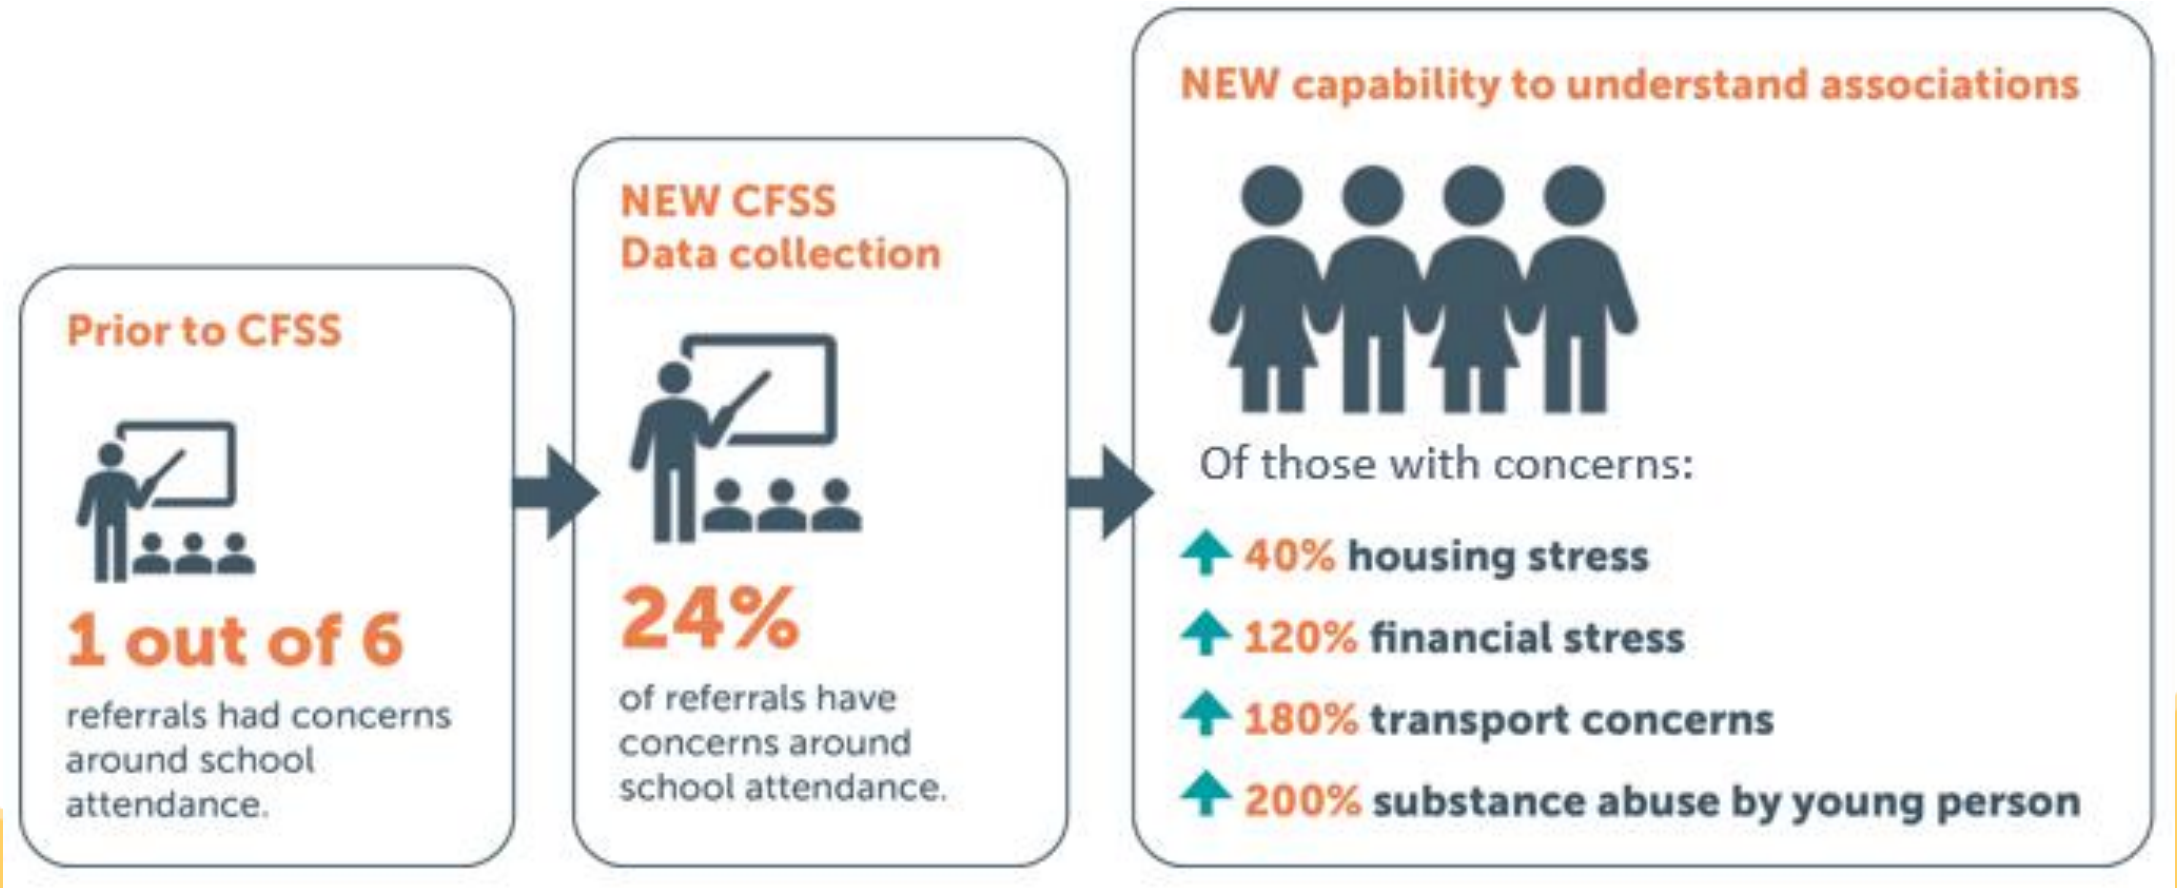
Prior to CFSS

1 out of 6

referrals had concerns around school attendance.

NEW CFSS Data collection

24%

of referrals have concerns around school attendance.

NEW capability to understand associations

Of those with concerns:

40% housing stress

120% financial stress

180% transport concerns

200% substance abuse by young person